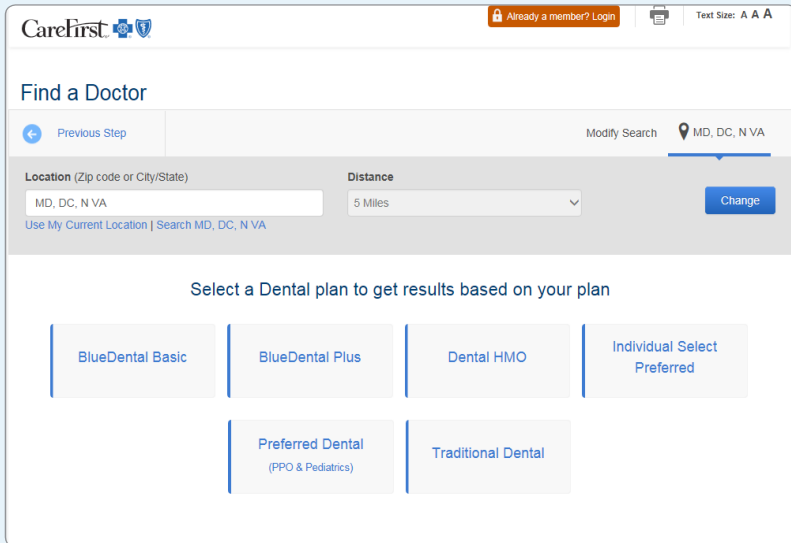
CareFirst

Already a member? Login

Text Size: A A A

Find a Doctor

Previous Step

Modify Search

MD, DC, N VA

Location (Zip code or City/State)

MD, DC, N VA

Use My Current Location | Search MD, DC, N VA

Distance

5 Miles

Change

Select a Dental plan to get results based on your plan

BlueDental Basic

BlueDental Plus

Dental HMO

Individual Select Preferred

Preferred Dental
(PPO & Pediatrics)

Traditional Dental